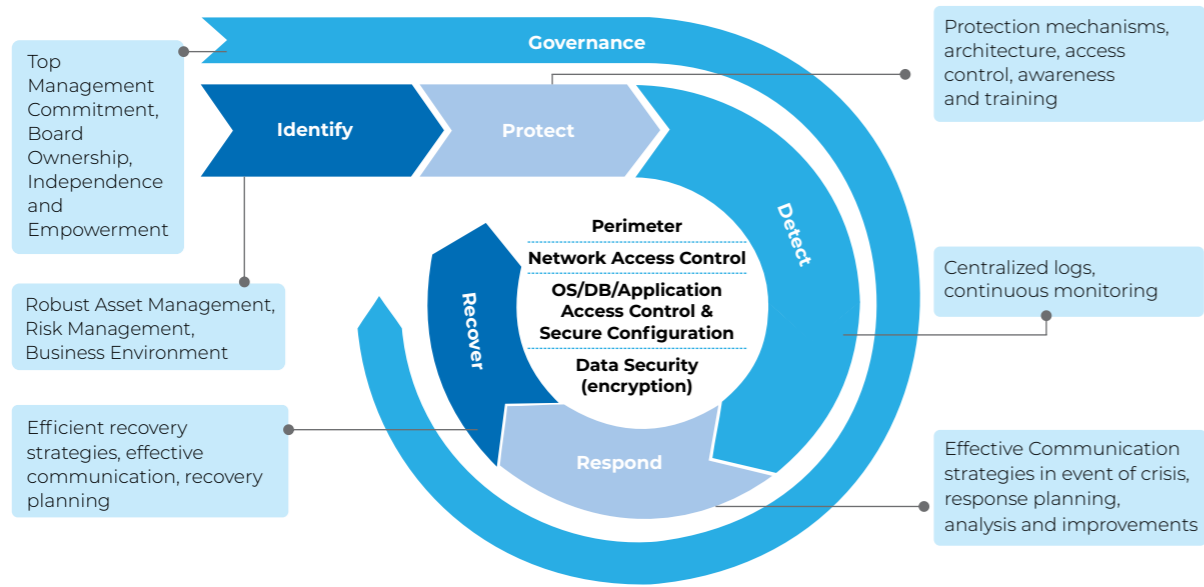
Top Management Commitment, Board Ownership, Independence and Empowerment

Governance

Protection mechanisms, architecture, access control, awareness and training

Identify

Protect

Detect

Perimeter

Network Access Control

OS/DB/Application Access Control & Secure Configuration

Data Security (encryption)

Recover

Respond

Robust Asset Management, Risk Management, Business Environment

Centralized logs, continuous monitoring

Efficient recovery strategies, effective communication, recovery planning

Effective Communication strategies in event of crisis, response planning, analysis and improvements